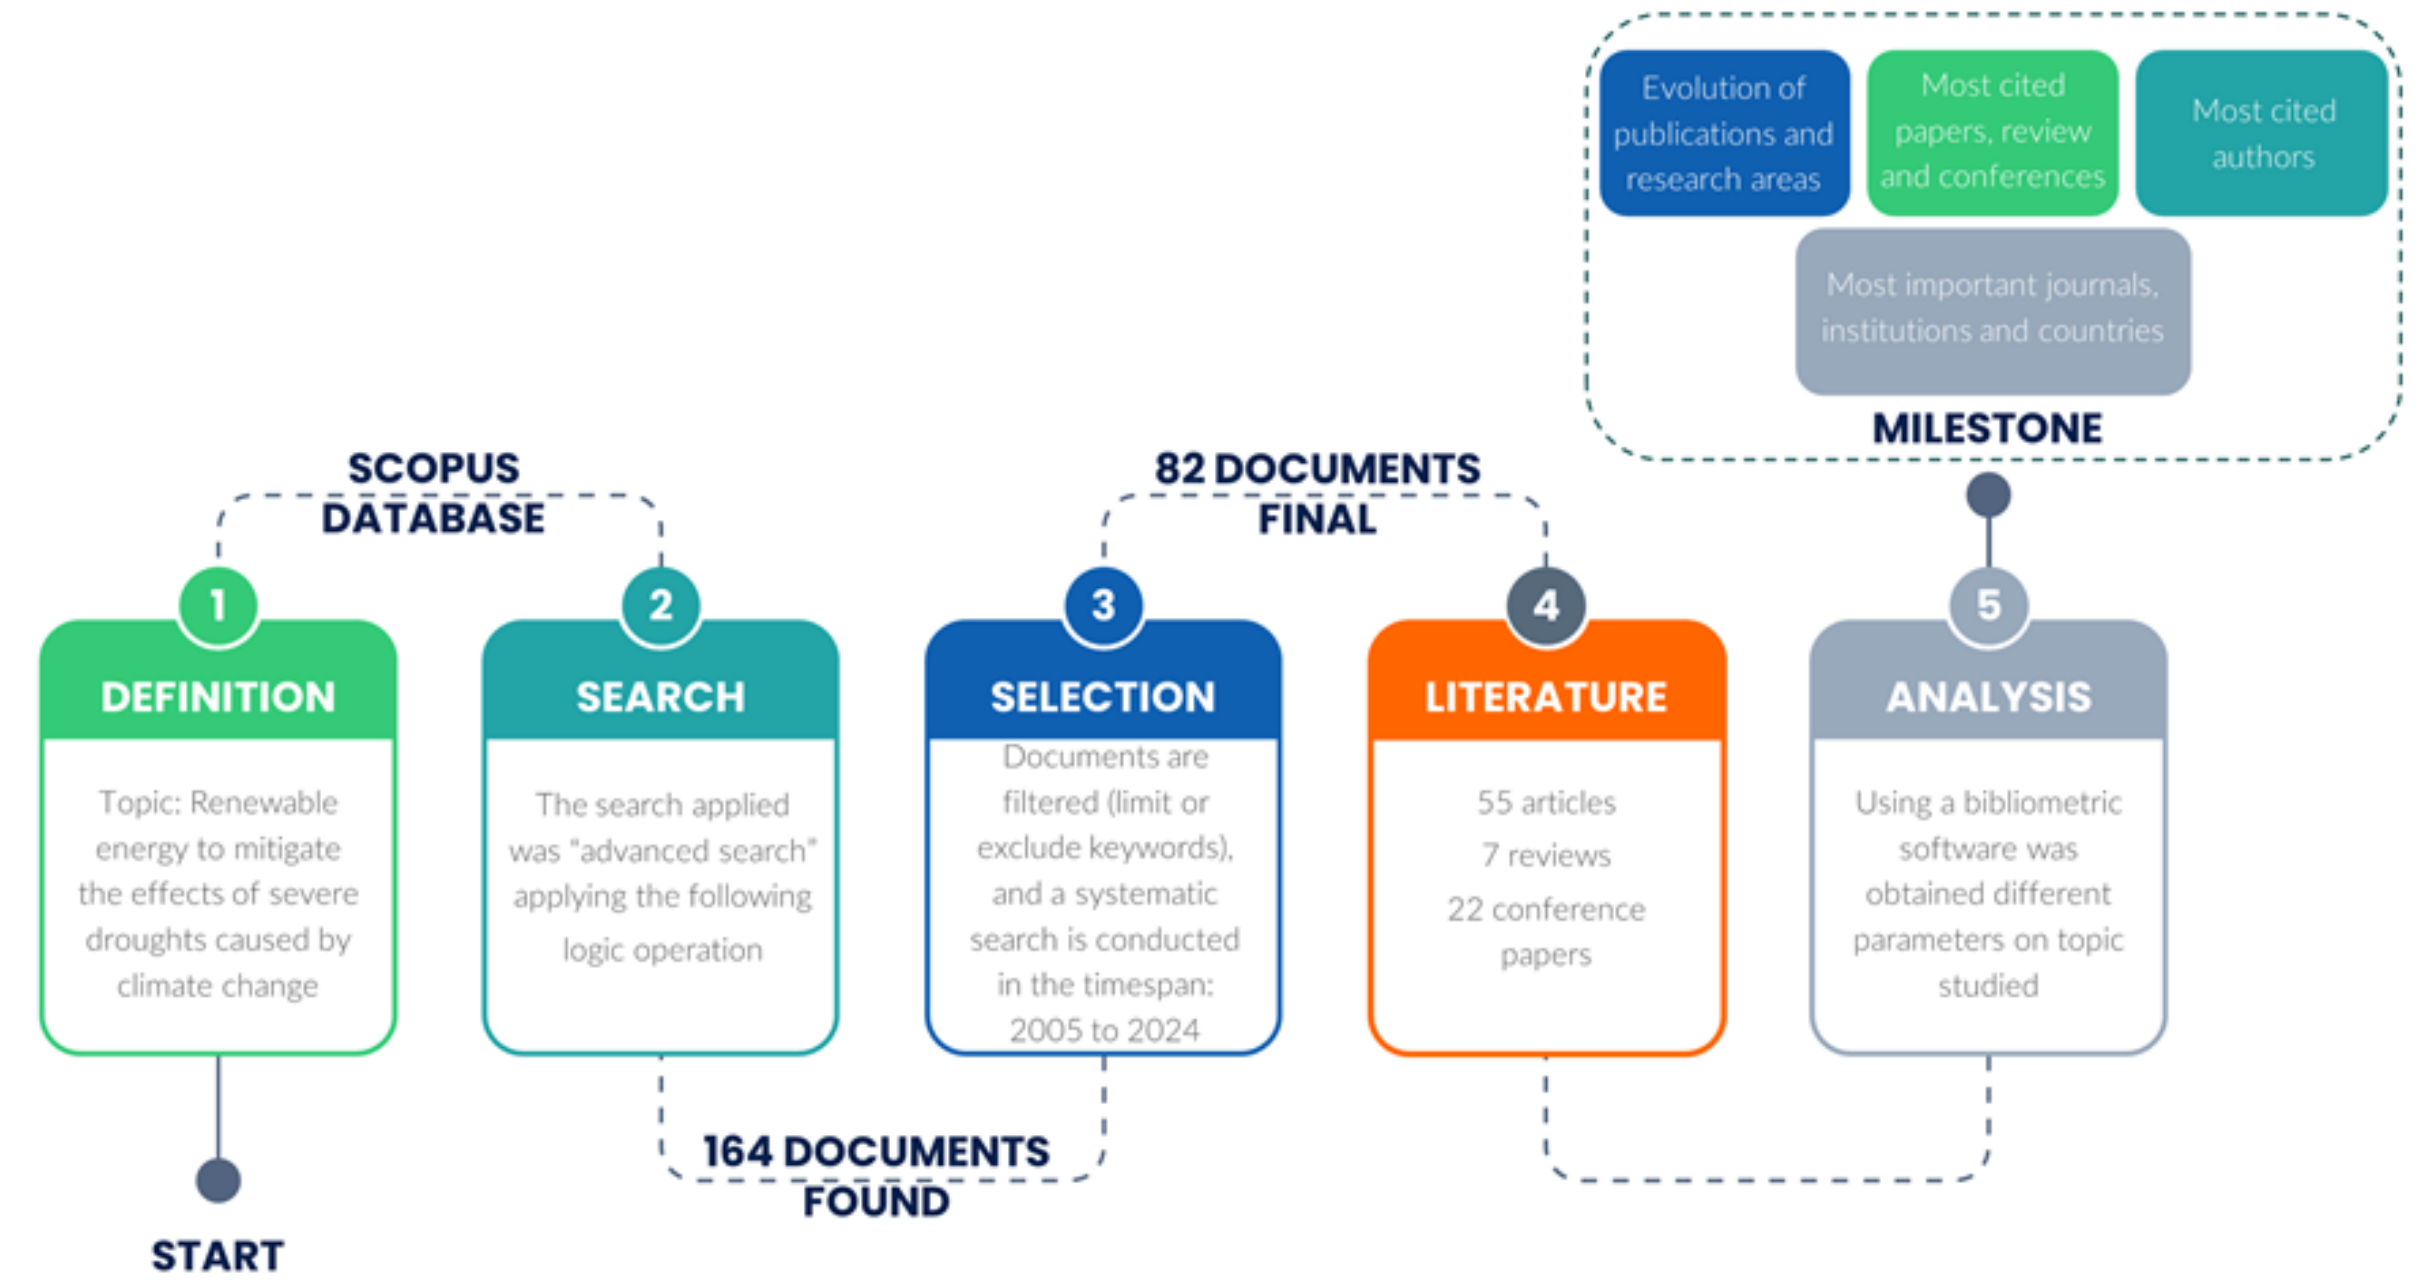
Evolution of publications and research areas

Most cited papers, review and conferences

Most cited authors

Most important journals, institutions and countries

MILESTONE

SCOPUS DATABASE

82 DOCUMENTS FINAL

1
DEFINITION
Topic: Renewable energy to mitigate the effects of severe droughts caused by climate change

2
SEARCH
The search applied was "advanced search" applying the following logic operation

3
SELECTION
Documents are filtered (limit or exclude keywords), and a systematic search is conducted in the timespan: 2005 to 2024

4
LITERATURE
55 articles
7 reviews
22 conference papers

5
ANALYSIS
Using a bibliometric software was obtained different parameters on topic studied

164 DOCUMENTS FOUND

START